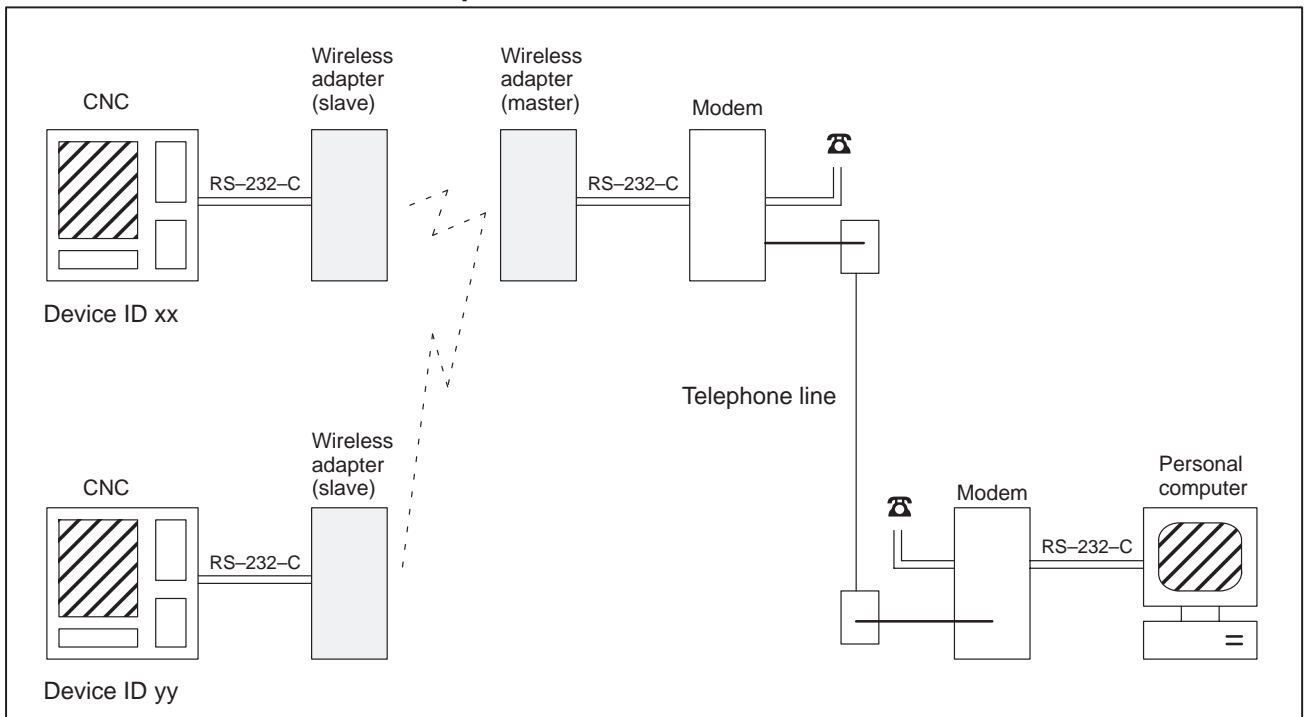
CNC

Wireless adapter (slave)

Wireless adapter (master)

Modem

RS–232–C

RS–232–C

Device ID xx

Telephone line

CNC

Wireless adapter (slave)

RS–232–C

Modem

Personal computer

RS–232–C

Device ID yy